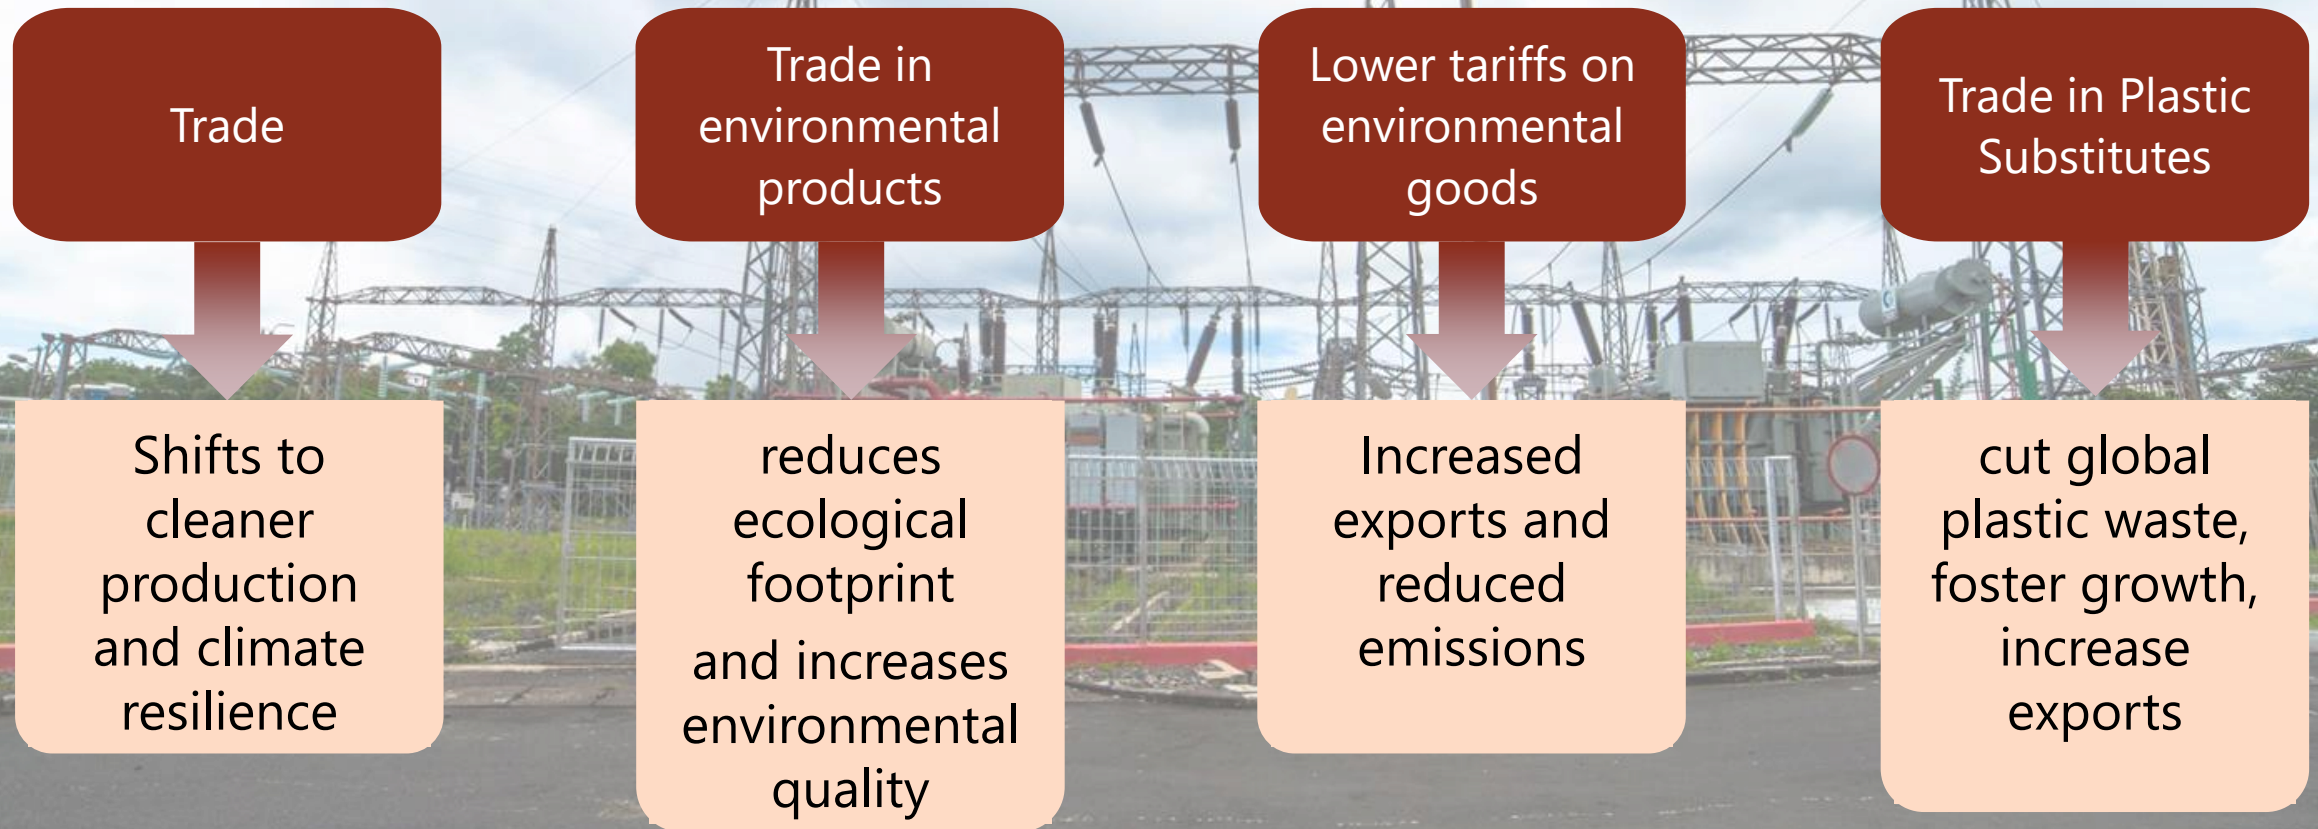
Trade

Shifts to cleaner production and climate resilience

Trade in environmental products

reduces ecological footprint

and increases environmental quality

Lower tariffs on environmental goods

Increased exports and reduced emissions

Trade in Plastic Substitutes

cut global plastic waste, foster growth, increase exports